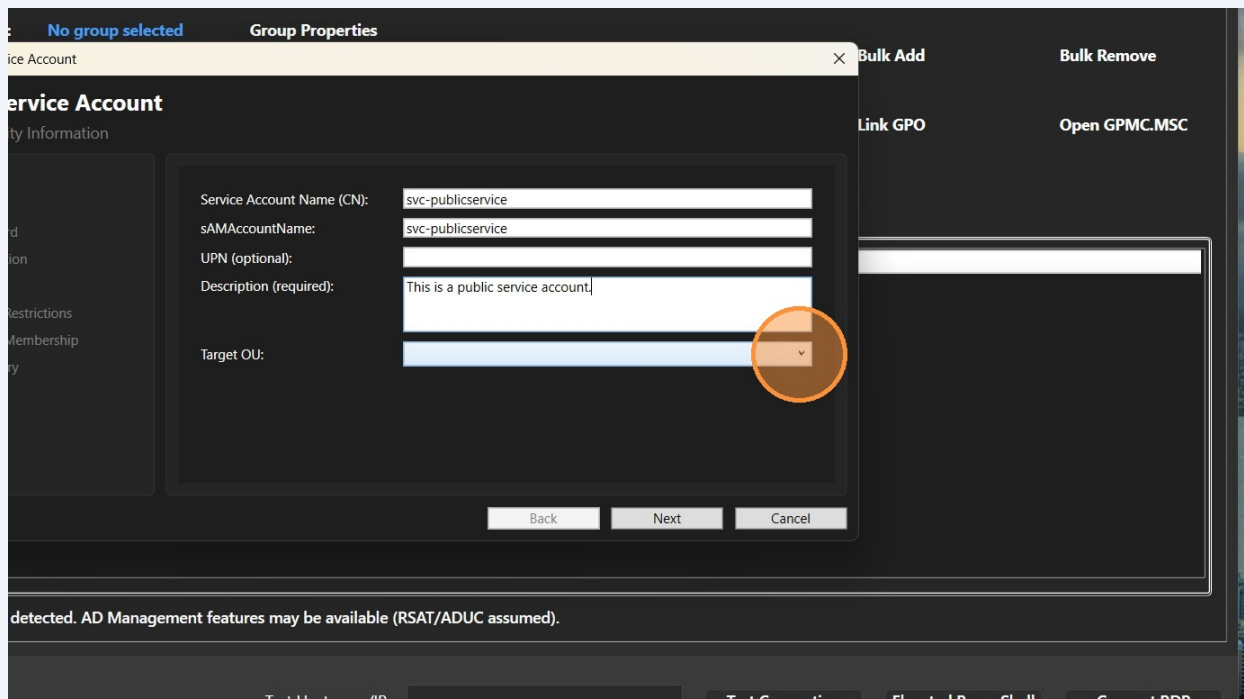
: No group selected Group Properties

ice Account

ervice Account
ty Information

rd
ion

Restrictions
Membership
ry

Service Account Name (CN): svc-publicservice
sAMAccountName: svc-publicservice
UPN (optional):
Description (required): This is a public service account.
Target OU:

Back Next Cancel

Bulk Add Bulk Remove
Link GPO Open GPMC.MSC

detected. AD Management features may be available (RSAT/ADUC assumed).

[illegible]